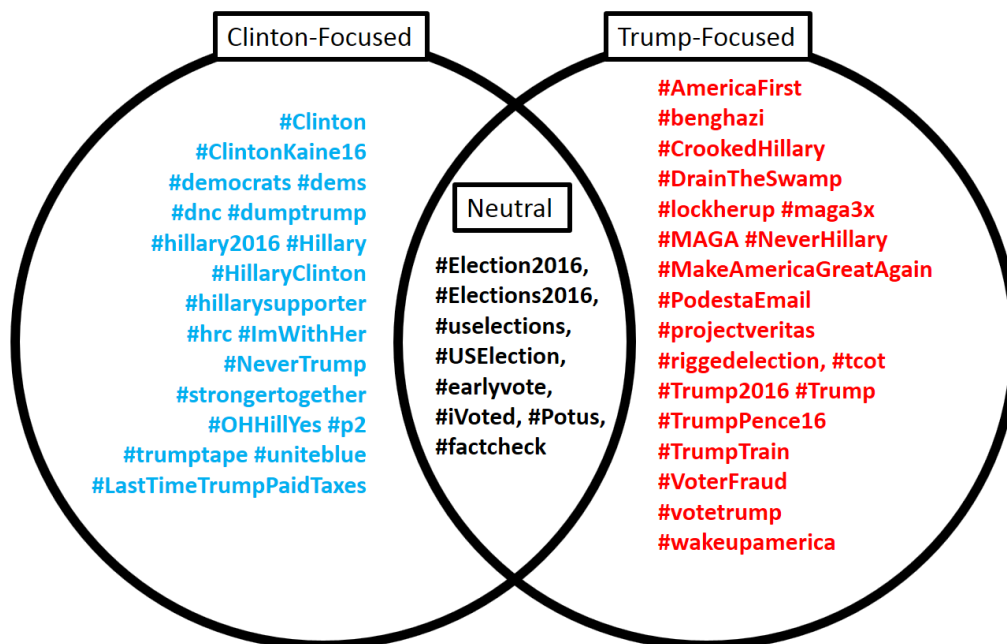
Clinton-Focused

#Clinton
#ClintonKaine16
#democrats #dems
#dnc #dumptrump
#hillary2016 #Hillary
#HillaryClinton
#hillarysupporter
#hrc #ImWithHer
#NeverTrump
#strongertogether
#OHHillYes #p2
#trumptape #uniteblue
#LastTimeTrumpPaidTaxes

Neutral

#Election2016, #Elections2016, #uselections, #USElection, #earlyvote, #iVoted, #Potus, #factcheck

Trump-Focused

#AmericaFirst
#benghazi
#CrookedHillary
#DrainTheSwamp
#lockherup #maga3x
#MAGA #NeverHillary
#MakeAmericaGreatAgain
#PodestaEmail
#projectveritas
#riggedelection, #tcot
#Trump2016 #Trump
#TrumpPence16
#TrumpTrain
#VoterFraud
#votetrump
#wakeupamerica